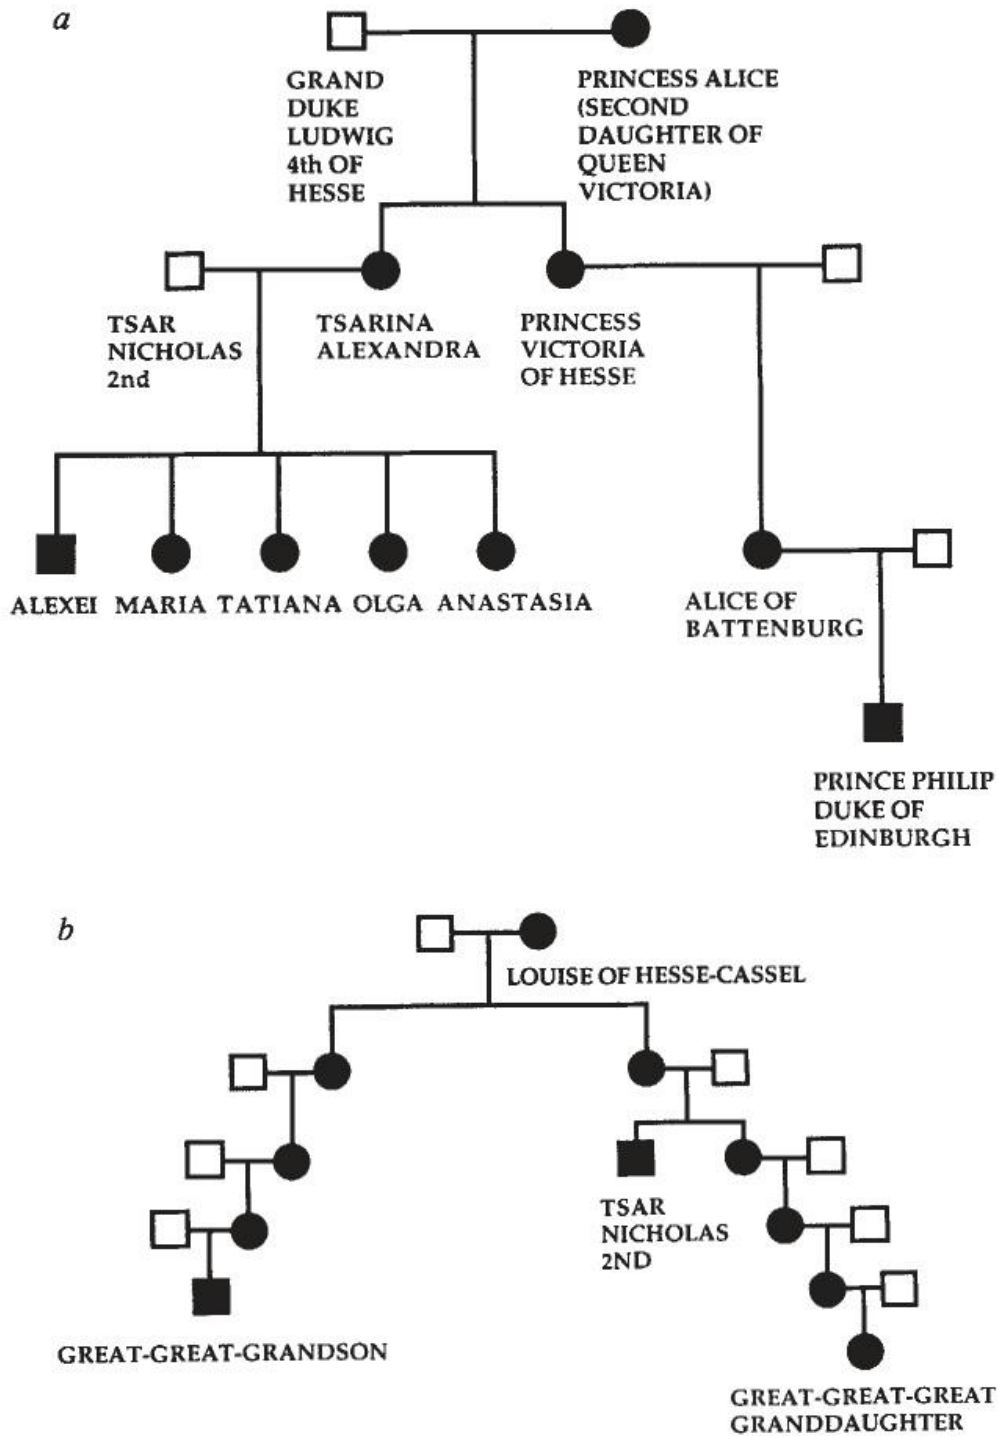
a

GRAND DUKE LUDWIG 4th OF HESSE

PRINCESS ALICE (SECOND DAUGHTER OF QUEEN VICTORIA)

TSAR NICHOLAS 2nd

TSARINA ALEXANDRA

PRINCESS VICTORIA OF HESSE

ALEXEI MARIA TATIANA OLGA ANASTASIA

ALICE OF BATTENBURG

PRINCE PHILIP DUKE OF EDINBURGH

b

LOUISE OF HESSE-CASSEL

TSAR NICHOLAS 2ND

GREAT-GREAT-GRANDSON

GREAT-GREAT-GREAT GRANDDAUGHTER